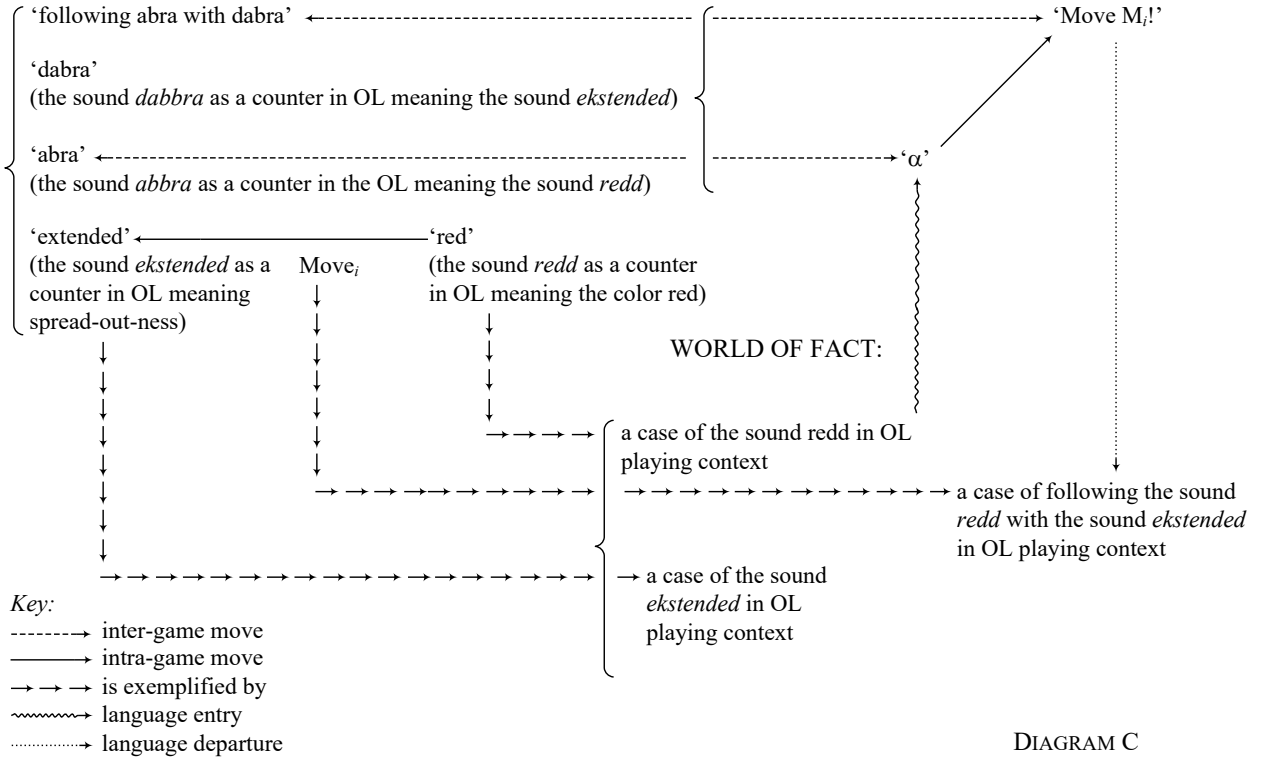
'following abra with dabra'

'Move $M_i$!'

'dabra'
(the sound *dabbra* as a counter in OL meaning the sound *ekstended*)

'abra'
(the sound *abbra* as a counter in the OL meaning the sound *redd*)

'α'

'extended'
(the sound *ekstended* as a counter in OL meaning spread-out-ness)

Move$_i$

'red'
(the sound *redd* as a counter in OL meaning the color red)

WORLD OF FACT:

a case of the sound redd in OL playing context

a case of following the sound *redd* with the sound *ekstended* in OL playing context

a case of the sound *ekstended* in OL playing context

*Key:*
inter-game move
intra-game move
is exemplified by
language entry
language departure

DIAGRAM C